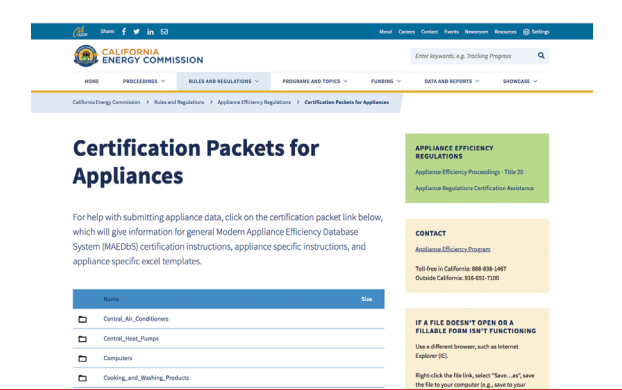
CA.GOV Share:

About Careers Contact Events Newsroom Resources Settings

CALIFORNIA ENERGY COMMISSION

Enter keywords, e.g. Tracking Progress

HOME PROCEEDINGS RULES AND REGULATIONS PROGRAMS AND TOPICS FUNDING DATA AND REPORTS SHOWCASE

California Energy Commission > Rules and Regulations > Appliance Efficiency Regulations > Certification Packets for Appliances

Certification Packets for Appliances

For help with submitting appliance data, click on the certification packet link below, which will give information for general Modern Appliance Efficiency Database System (MAEDbS) certification instructions, appliance specific instructions, and appliance specific excel templates.

| Name | Size |
|---|---|
| Central_Air_Conditioners | |
| Central_Heat_Pumps | |
| Computers | |
| Cooking_and_Washing_Products | |

APPLIANCE EFFICIENCY REGULATIONS

Appliance Efficiency Proceedings - Title 20

Appliance Regulations Certification Assistance

CONTACT

Appliance Efficiency Program

Toll-free in California: 888-838-1467
Outside California: 916-651-7100

IF A FILE DOESN'T OPEN OR A FILLABLE FORM ISN'T FUNCTIONING

Use a different browser, such as Internet Explorer (IE).

Right-click the file link, select "Save...as", save the file to your computer (e.g., save to your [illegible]